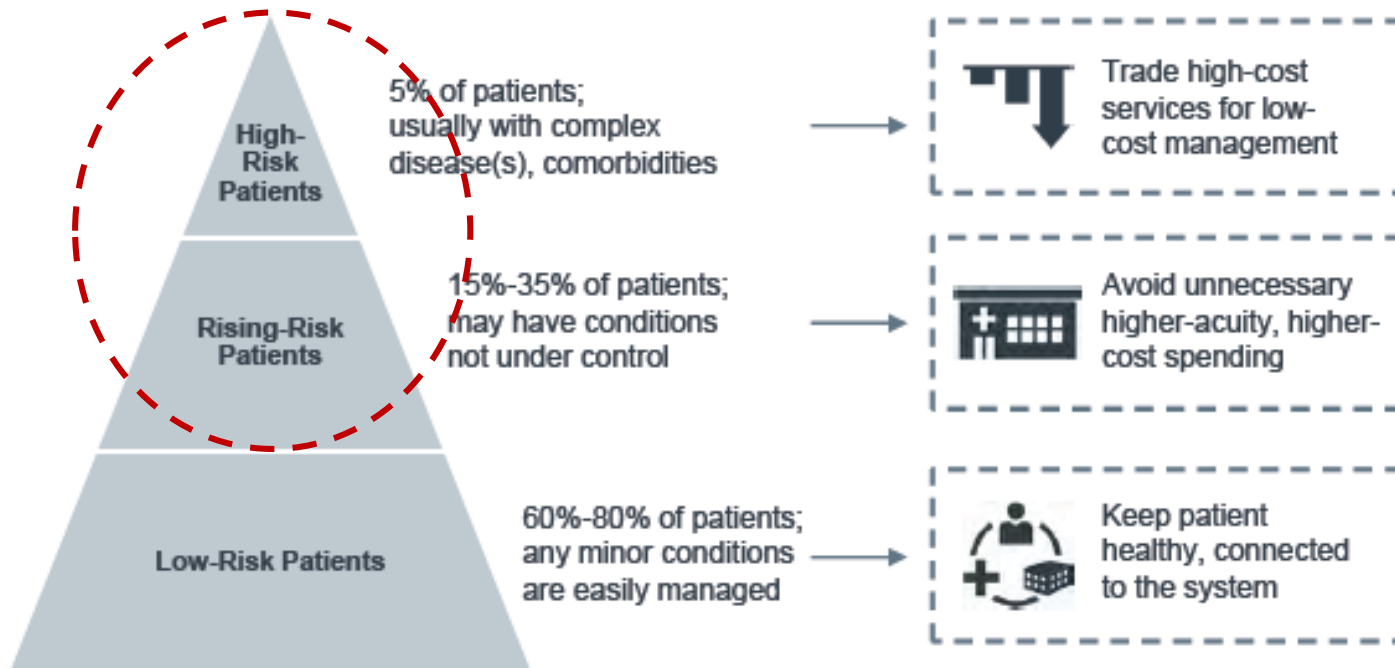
High-Risk Patients

5% of patients; usually with complex disease(s), comorbidities

Trade high-cost services for low-cost management

Rising-Risk Patients

15%-35% of patients; may have conditions not under control

Avoid unnecessary higher-acuity, higher-cost spending

Low-Risk Patients

60%-80% of patients; any minor conditions are easily managed

Keep patient healthy, connected to the system